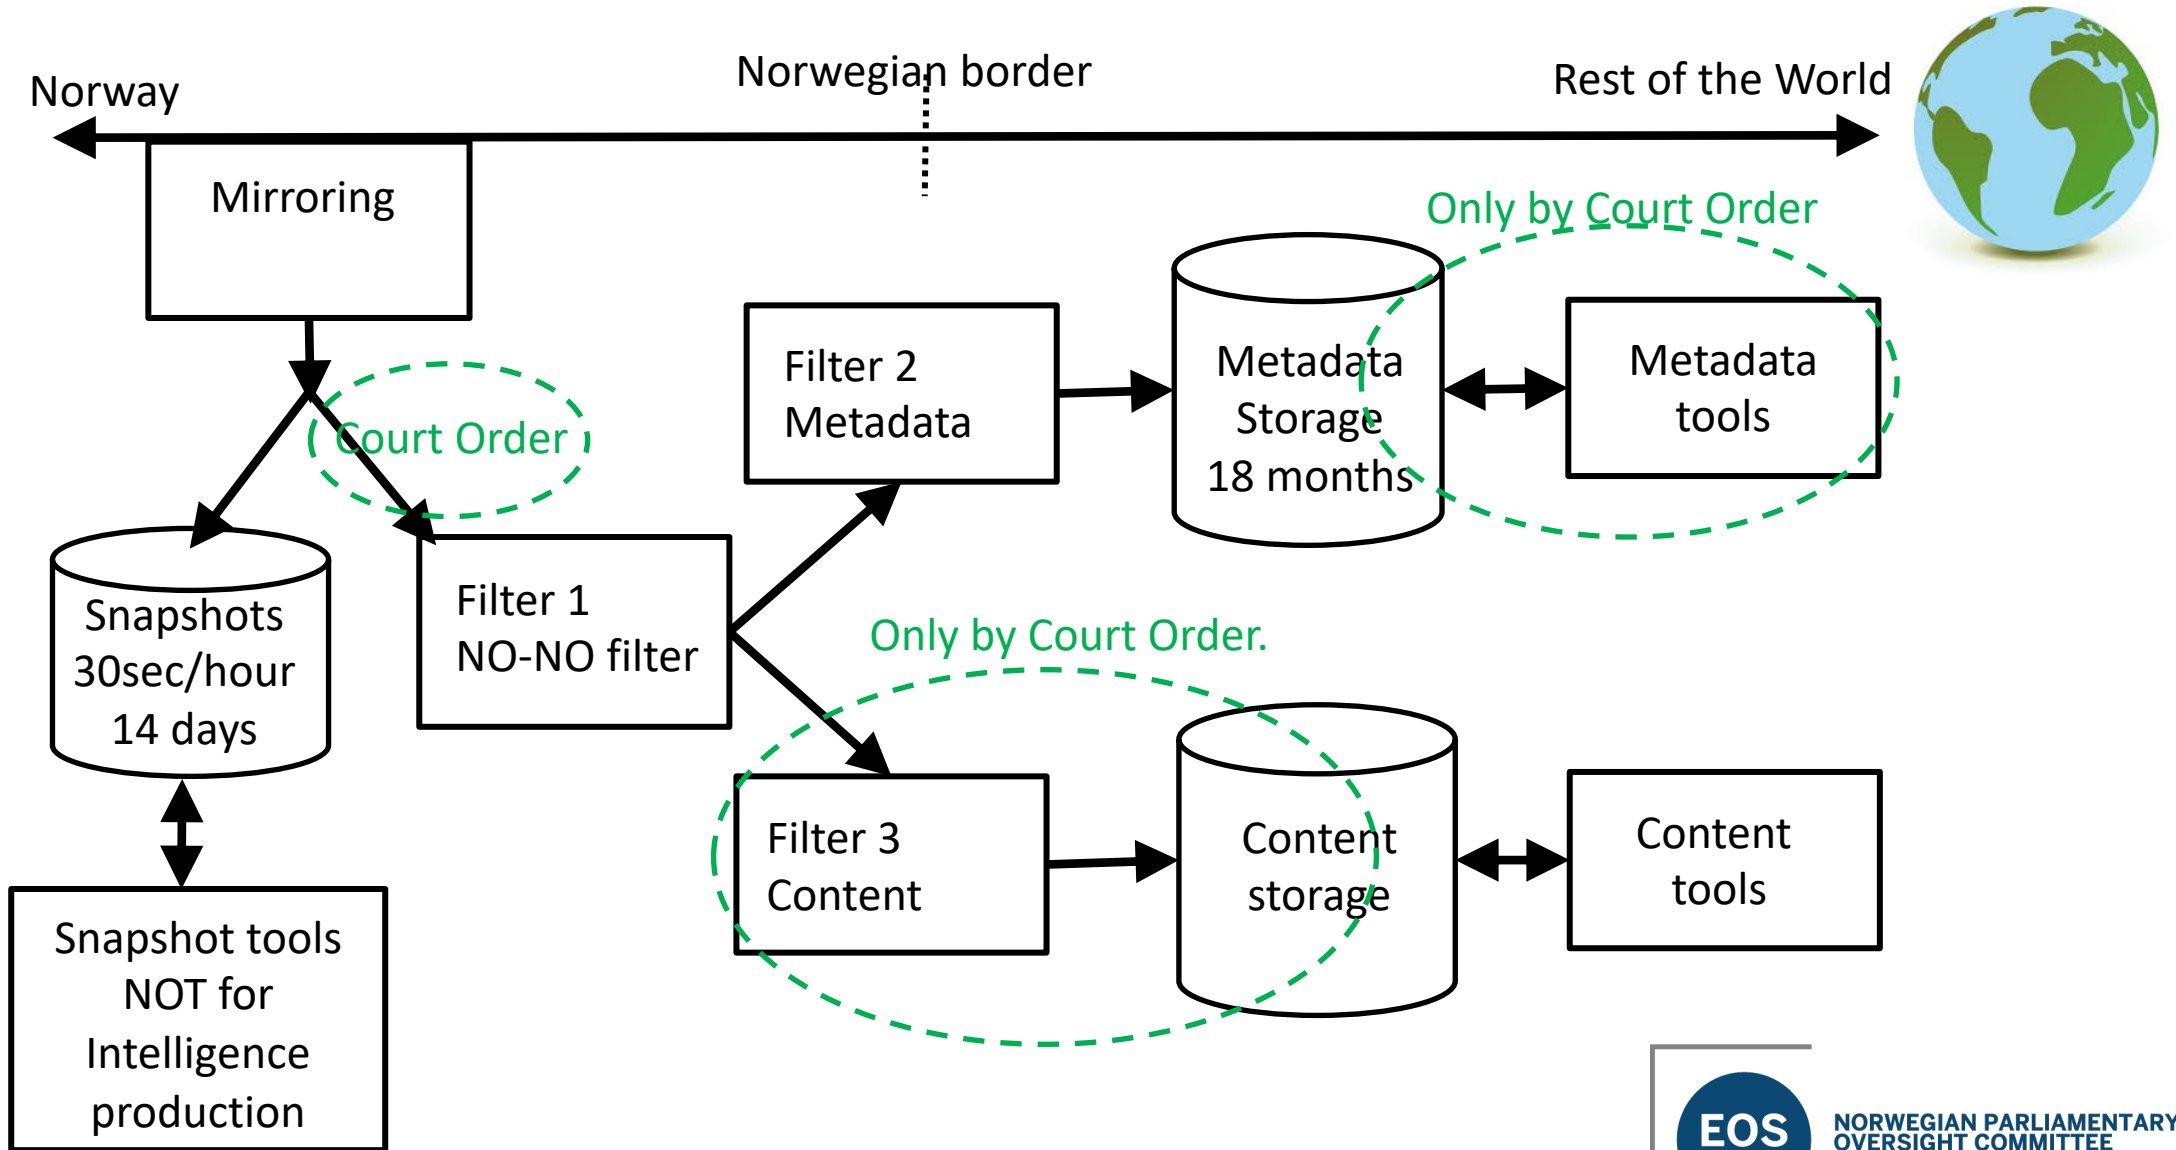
Norway

Norwegian border

Rest of the World

Mirroring

Only by Court Order

Court Order

Filter 2
Metadata

Metadata
Storage
18 months

Metadata
tools

Snapshots
30sec/hour
14 days

Filter 1
NO-NO filter

Only by Court Order.

Filter 3
Content

Content
storage

Content
tools

Snapshot tools
NOT for
Intelligence
production

EOS

NORWEGIAN PARLIAMENTARY
OVERSIGHT COMMITTEE